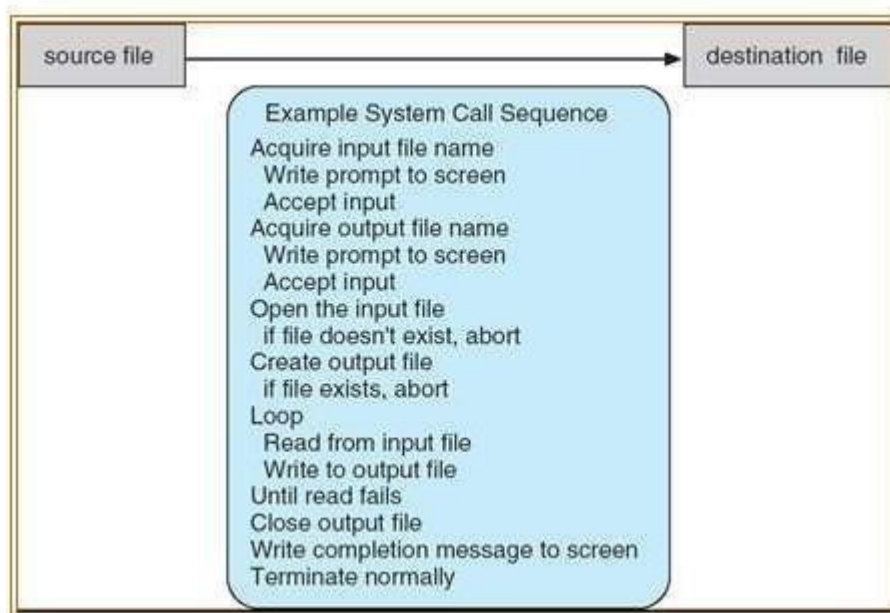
source file

destination file

Example System Call Sequence
Acquire input file name
Write prompt to screen
Accept input
Acquire output file name
Write prompt to screen
Accept input
Open the input file
if file doesn't exist, abort
Create output file
if file exists, abort
Loop
Read from input file
Write to output file
Until read fails
Close output file
Write completion message to screen
Terminate normally